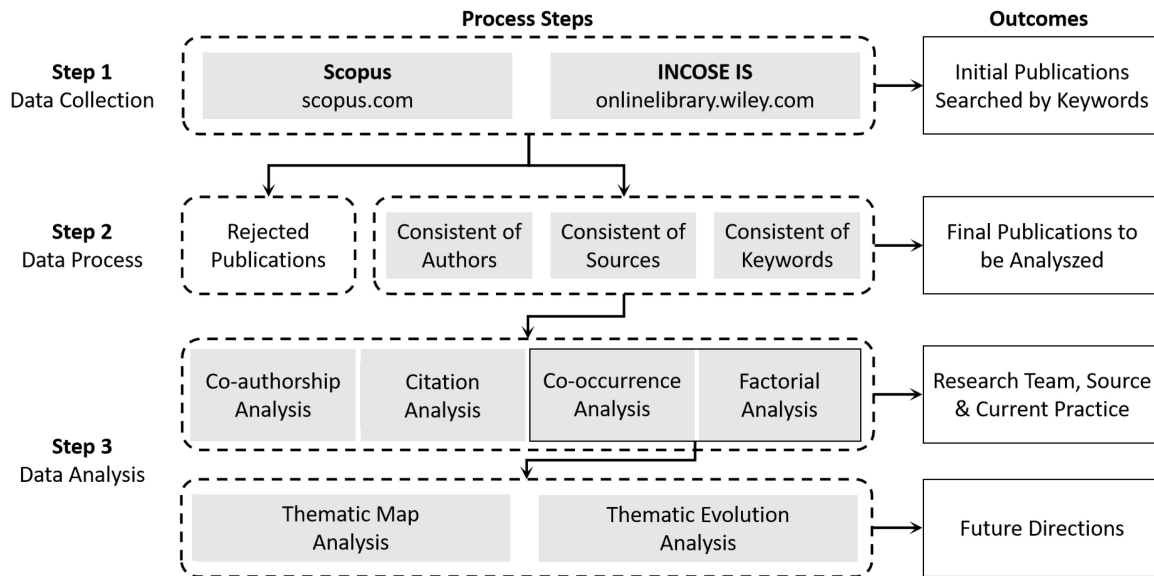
Process Steps

Outcomes

Step 1
Data Collection

Scopus
scopus.com

INCOSE IS
onlinelibrary.wiley.com

Initial Publications Searched by Keywords

Step 2
Data Process

Rejected Publications

Consistent of Authors

Consistent of Sources

Consistent of Keywords

Final Publications to be Analyszed

Step 3
Data Analysis

Co-authorship Analysis

Citation Analysis

Co-occurrence Analysis

Factorial Analysis

Research Team, Source & Current Practice

Thematic Map Analysis

Thematic Evolution Analysis

Future Directions